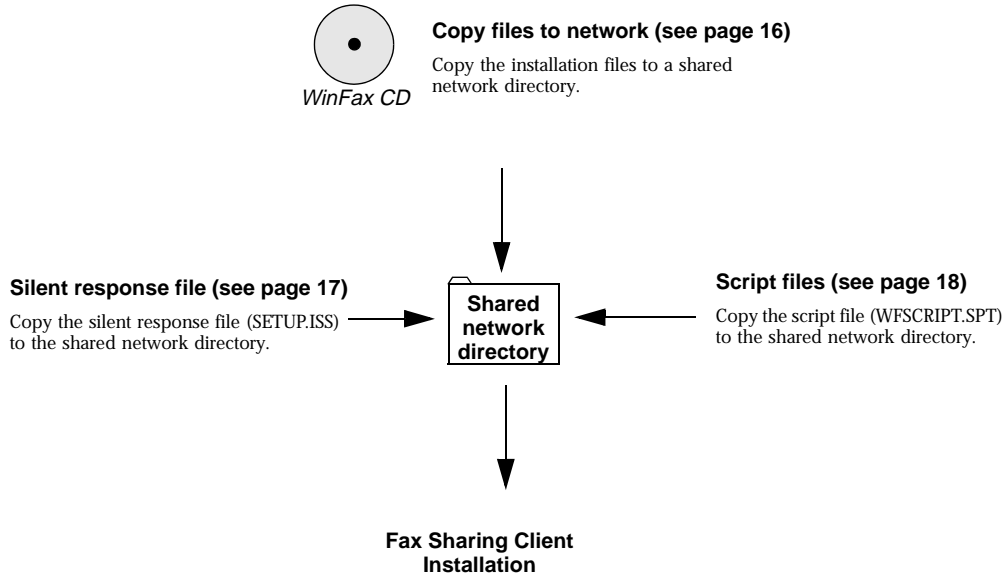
WinFax CD

**Copy files to network (see page 16)**

Copy the installation files to a shared network directory.

**Silent response file (see page 17)**

Copy the silent response file (SETUP.ISS) to the shared network directory.

Shared network directory

**Script files (see page 18)**

Copy the script file (WFSCRIPT.SPT) to the shared network directory.

**Fax Sharing Client Installation**